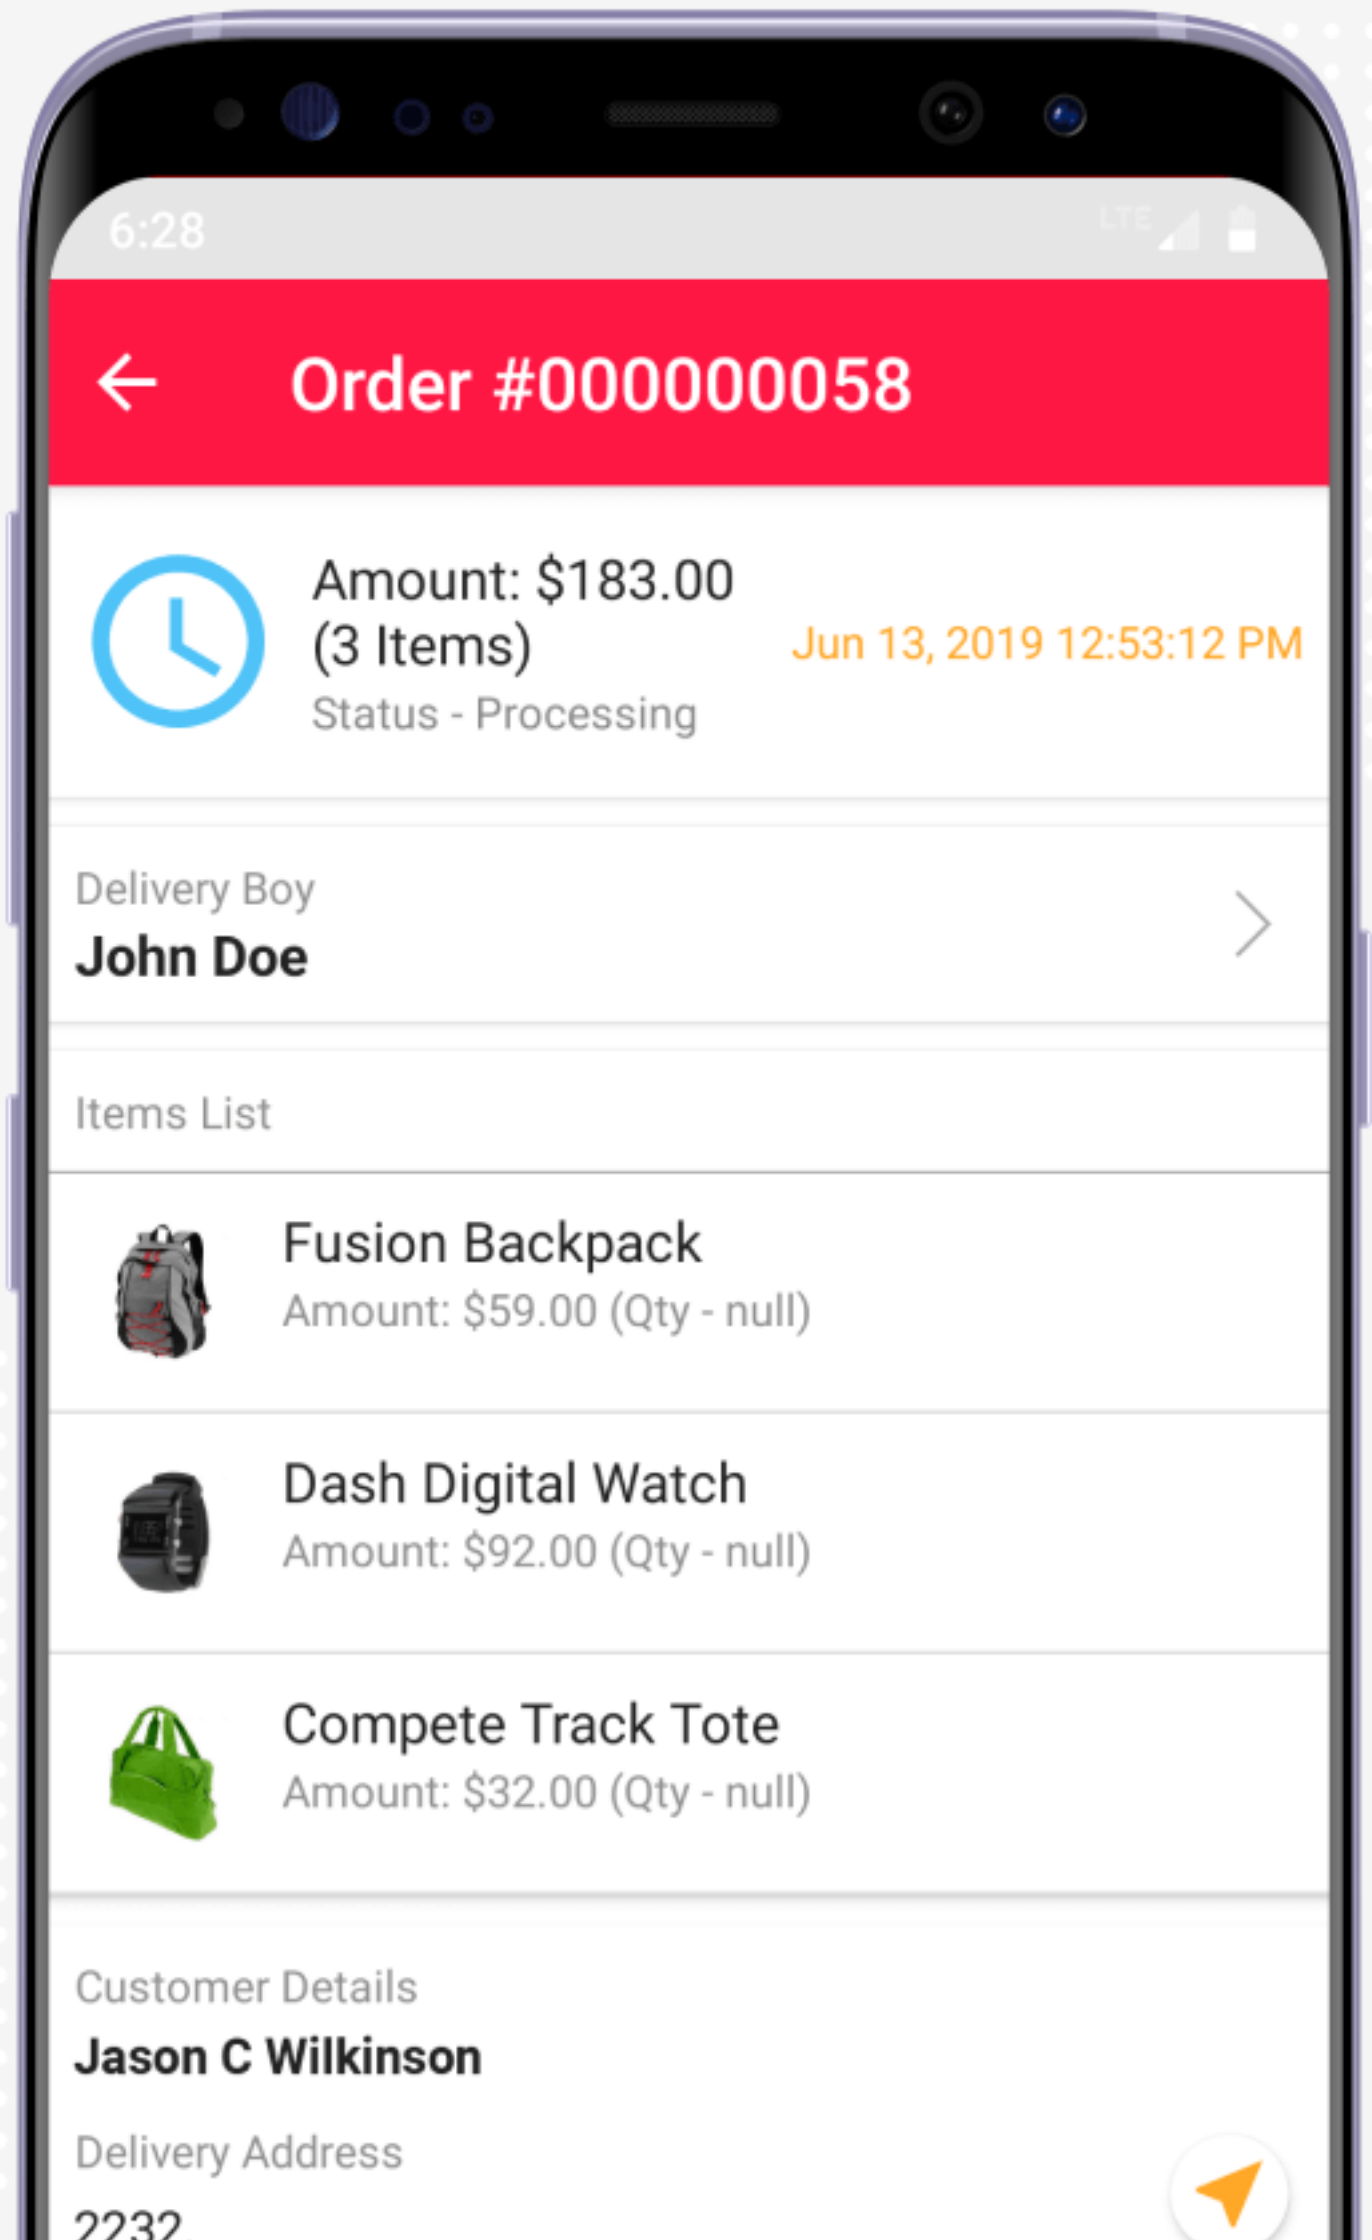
6:28

LTE

Order #000000058

Amount: $183.00
(3 Items)
Status - Processing

Jun 13, 2019 12:53:12 PM

Delivery Boy
John Doe

Items List

Fusion Backpack
Amount: $59.00 (Qty - null)

Dash Digital Watch
Amount: $92.00 (Qty - null)

Compete Track Tote
Amount: $32.00 (Qty - null)

Customer Details
Jason C Wilkinson

Delivery Address
2232